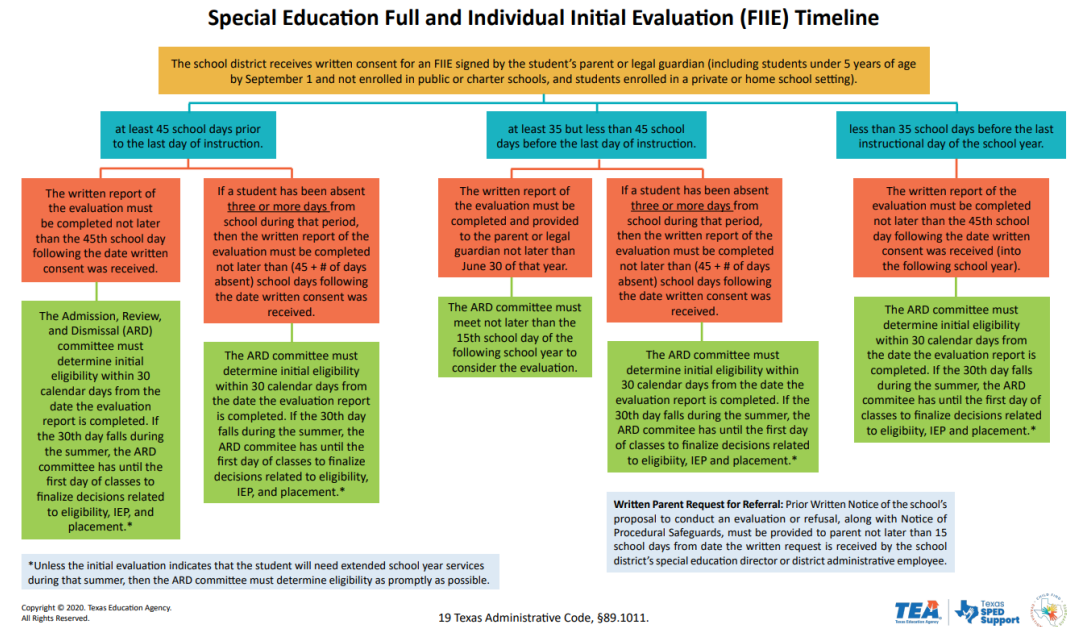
Special Education Full and Individual Initial Evaluation (FIIE) Timeline

The school district receives written consent for an FIIE signed by the student's parent or legal guardian (including students under 5 years of age by September 1 and not enrolled in public or charter schools, and students enrolled in a private or home school setting).

at least 45 school days prior to the last day of instruction.

The written report of the evaluation must be completed not later than the 45th school day following the date written consent was received.

If a student has been absent three or more days from school during that period, then the written report of the evaluation must be completed not later than (45 + # of days absent) school days following the date written consent was received.

The Admission, Review, and Dismissal (ARD) committee must determine initial eligibility within 30 calendar days from the date the evaluation report is completed. If the 30th day falls during the summer, the ARD committee has until the first day of classes to finalize decisions related to eligibility, IEP, and placement.*

The ARD committee must determine initial eligibility within 30 calendar days from the date the evaluation report is completed. If the 30th day falls during the summer, the ARD commitee has until the first day of classes to finalize decisions related to eligibility, IEP, and placement.*

at least 35 but less than 45 school days before the last day of instruction.

The written report of the evaluation must be completed and provided to the parent or legal guardian not later than June 30 of that year.

If a student has been absent three or more days from school during that period, then the written report of the evaluation must be completed not later than (45 + # of days absent) school days following the date written consent was received.

The ARD committee must meet not later than the 15th school day of the following school year to consider the evaluation.

The ARD committee must determine initial eligibility within 30 calendar days from the date the evaluation report is completed. If the 30th day falls during the summer, the ARD commitee has until the first day of classes to finalize decisions related to eligibility, IEP and placement.*

less than 35 school days before the last instructional day of the school year.

The written report of the evaluation must be completed not later than the 45th school day following the date written consent was received (into the following school year).

The ARD committee must determine initial eligibility within 30 calendar days from the date the evaluation report is completed. If the 30th day falls during the summer, the ARD commitee has until the first day of classes to finalize decisions related to eligibility, IEP and placement.*

Written Parent Request for Referral: Prior Written Notice of the school's proposal to conduct an evaluation or refusal, along with Notice of Procedural Safeguards, must be provided to parent not later than 15 school days from date the written request is received by the school district's special education director or district administrative employee.

*Unless the initial evaluation indicates that the student will need extended school year services during that summer, then the ARD committee must determine eligibility as promptly as possible.

Copyright © 2020. Texas Education Agency. All Rights Reserved.

19 Texas Administrative Code, §89.1011.

TEA Texas Education Agency

Texas SPED Support